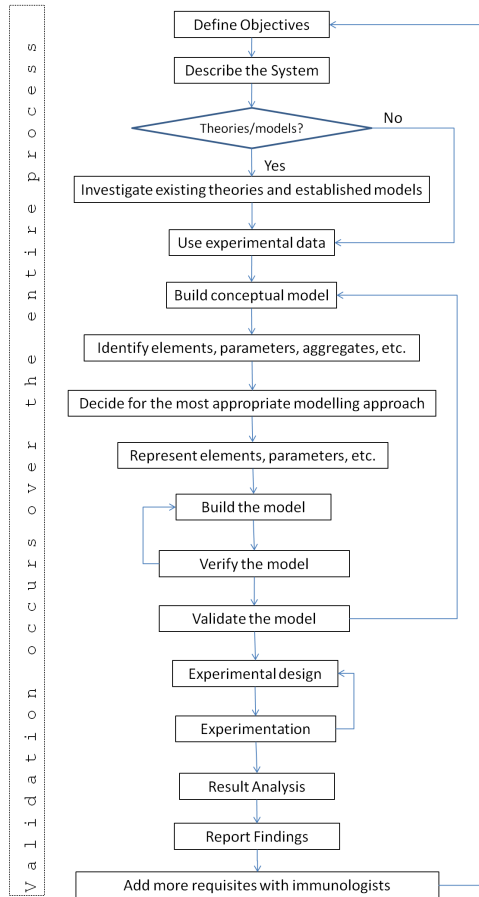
Validation occurs over the entire proces

Define Objectives

Describe the System

Theories/models?

No

Yes

Investigate existing theories and established models

Use experimental data

Build conceptual model

Identify elements, parameters, aggregates, etc.

Decide for the most appropriate modelling approach

Represent elements, parameters, etc.

Build the model

Verify the model

Validate the model

Experimental design

Experimentation

Result Analysis

Report Findings

Add more requisites with immunologists